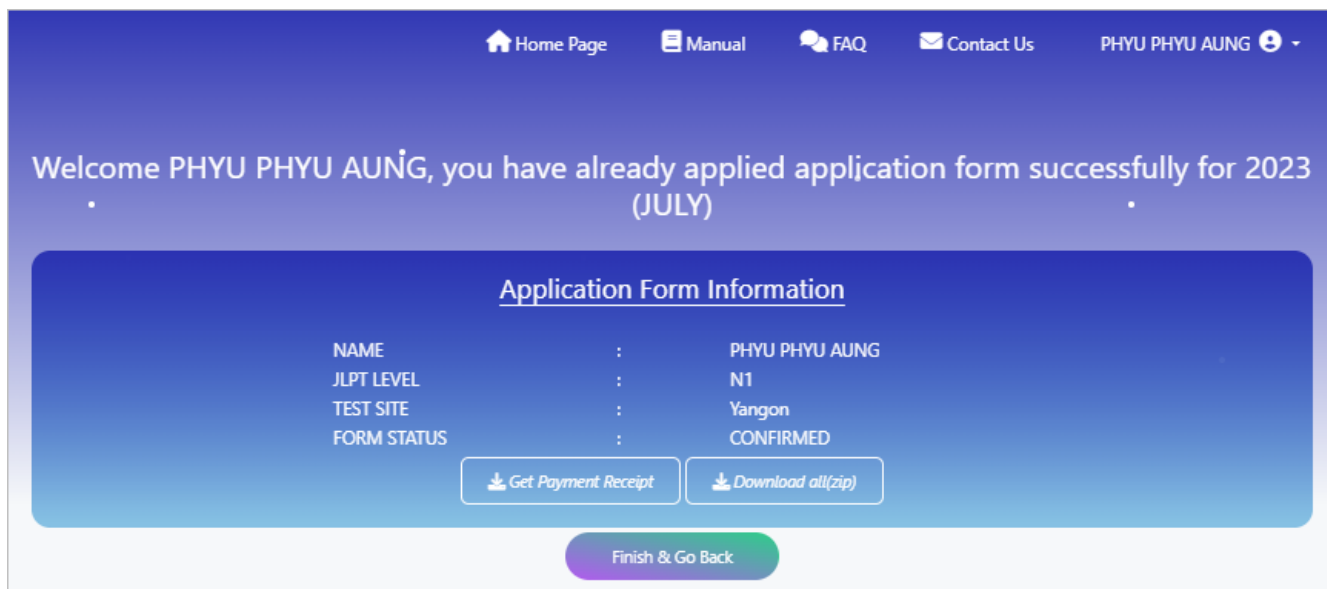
Home Page Manual FAQ Contact Us PHYU PHYU AUNG

Welcome PHYU PHYU AUNG, you have already applied application form successfully for 2023 (JULY)

Application Form Information

| | | |
|---|---|---|
| NAME | : | PHYU PHYU AUNG |
| JLPT LEVEL | : | N1 |
| TEST SITE | : | Yangon |
| FORM STATUS | : | CONFIRMED |

Get Payment Receipt Download all(zip)

Finish & Go Back